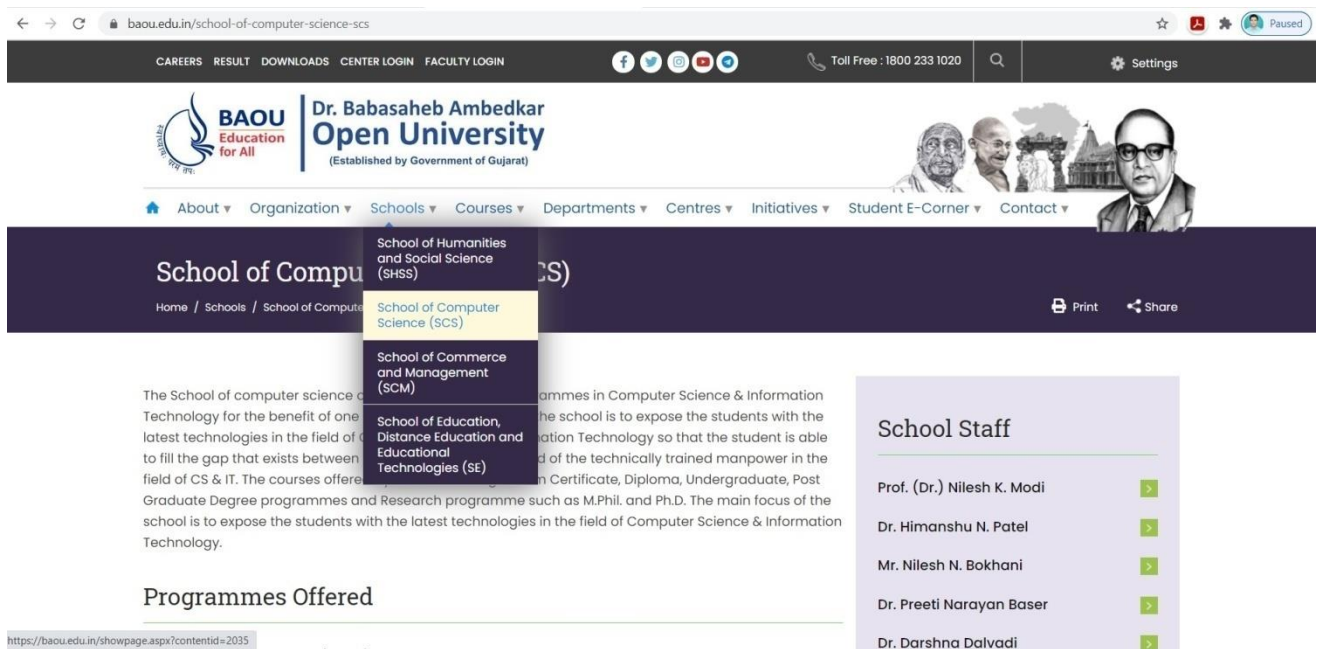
baou.edu.in/school-of-computer-science-scs

Paused

CAREERS RESULT DOWNLOADS CENTER LOGIN FACULTY LOGIN

Toll Free : 1800 233 1020

Settings

BAOU Education for All

Dr. Babasaheb Ambedkar Open University (Established by Government of Gujarat)

About ▾ Organization ▾ Schools ▾ Courses ▾ Departments ▾ Centres ▾ Initiatives ▾ Student E-Corner ▾ Contact ▾

School of Humanities and Social Science (SHSS)

School of Computer Science (SCS)

School of Commerce and Management (SCM)

School of Education, Distance Education and Educational Technologies (SE)

School of Compu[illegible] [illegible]CS)

Home / Schools / School of Compute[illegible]

Print Share

The School of computer science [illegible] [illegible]ammes in Computer Science & Information Technology for the benefit of one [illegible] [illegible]he school is to expose the students with the latest technologies in the field of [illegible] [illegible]ation Technology so that the student is able to fill the gap that exists between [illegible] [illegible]d of the technically trained manpower in the field of CS & IT. The courses offere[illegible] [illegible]n Certificate, Diploma, Undergraduate, Post Graduate Degree programmes and Research programme such as M.Phil. and Ph.D. The main focus of the school is to expose the students with the latest technologies in the field of Computer Science & Information Technology.

Programmes Offered

School Staff

Prof. (Dr.) Nilesh K. Modi

Dr. Himanshu N. Patel

Mr. Nilesh N. Bokhani

Dr. Preeti Narayan Baser

Dr. Darshna Dalvadi

https://baou.edu.in/showpage.aspx?contentid=2035